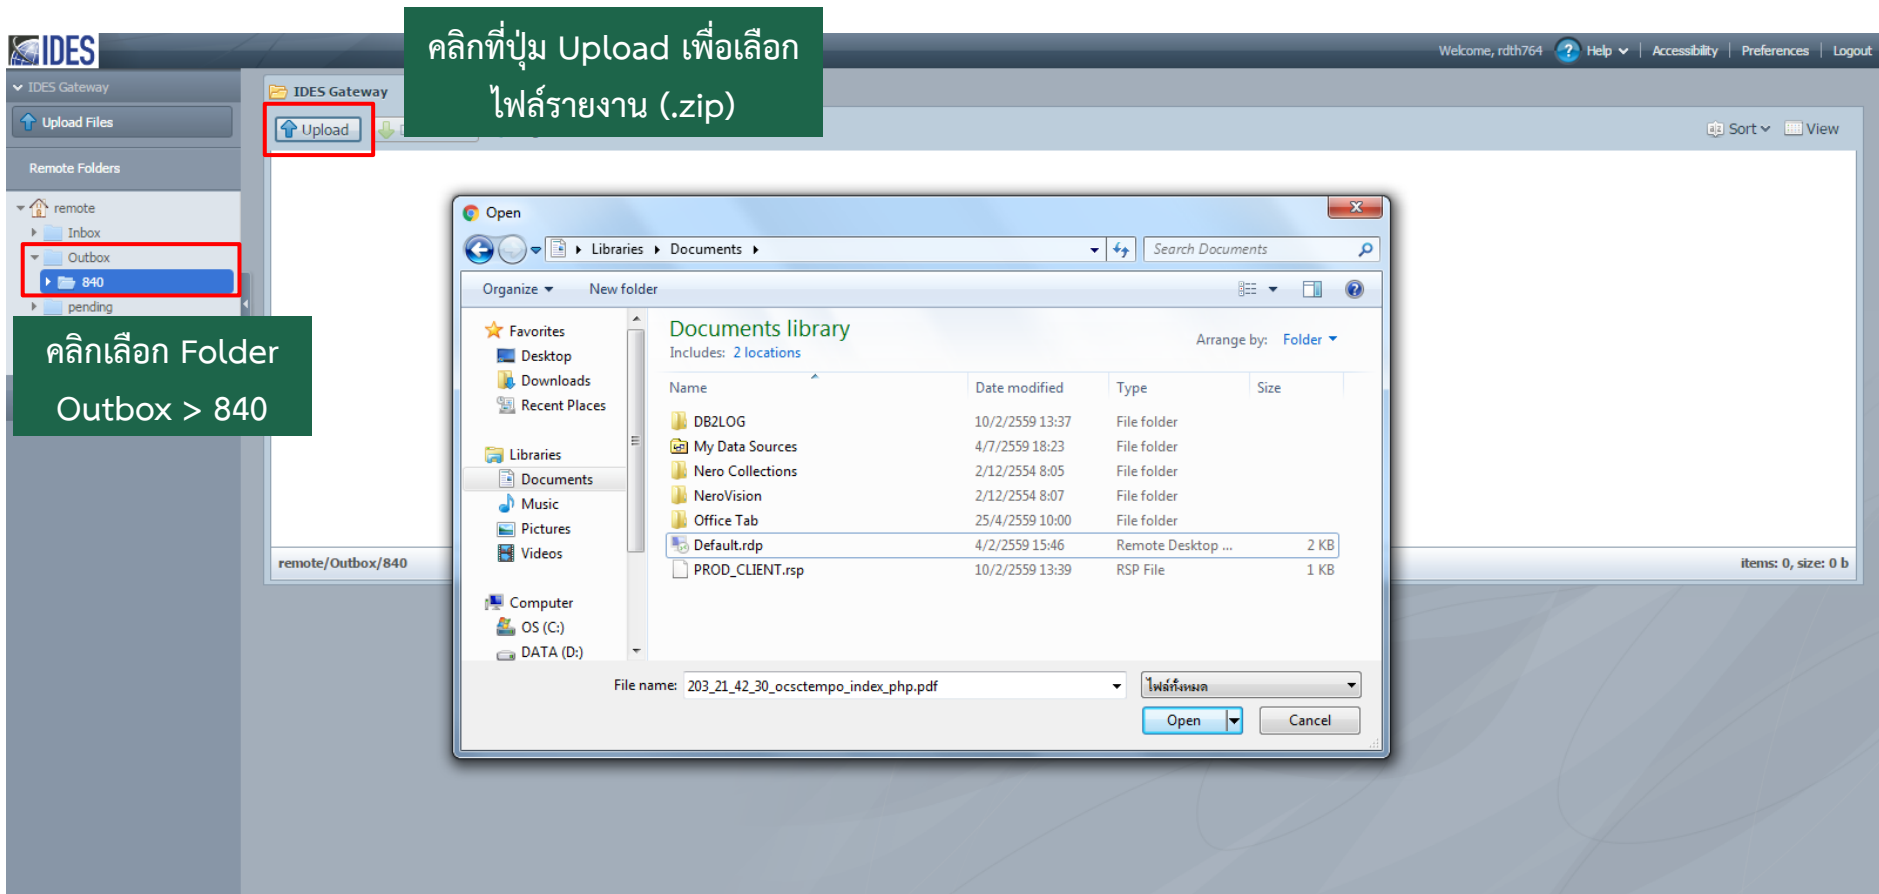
IDES

คลิกที่ปุ่ม Upload เพื่อเลือกไฟล์รายงาน (.zip)

Welcome, rdth764 Help Accessibility Preferences Logout

IDES Gateway

Upload Files

Remote Folders

remote
Inbox
Outbox
840
pending

คลิกเลือก Folder Outbox > 840

IDES Gateway

Upload

Sort View

remote/Outbox/840

items: 0, size: 0 b

Open

Libraries ▸ Documents ▸

Search Documents

Organize ▾ New folder

Favorites
Desktop
Downloads
Recent Places

Libraries
Documents
Music
Pictures
Videos

Computer
OS (C:)
DATA (D:)

Documents library
Includes: 2 locations

Arrange by: Folder ▾

| Name | Date modified | Type | Size |
|---|---|---|---|
| DB2LOG | 10/2/2559 13:37 | File folder | |
| My Data Sources | 4/7/2559 18:23 | File folder | |
| Nero Collections | 2/12/2554 8:05 | File folder | |
| NeroVision | 2/12/2554 8:07 | File folder | |
| Office Tab | 25/4/2559 10:00 | File folder | |
| Default.rdp | 4/2/2559 15:46 | Remote Desktop ... | 2 KB |
| PROD_CLIENT.rsp | 10/2/2559 13:39 | RSP File | 1 KB |

File name: 203_21_42_30_ocsctempo_index_php.pdf

ไฟล์ทั้งหมด

Open Cancel